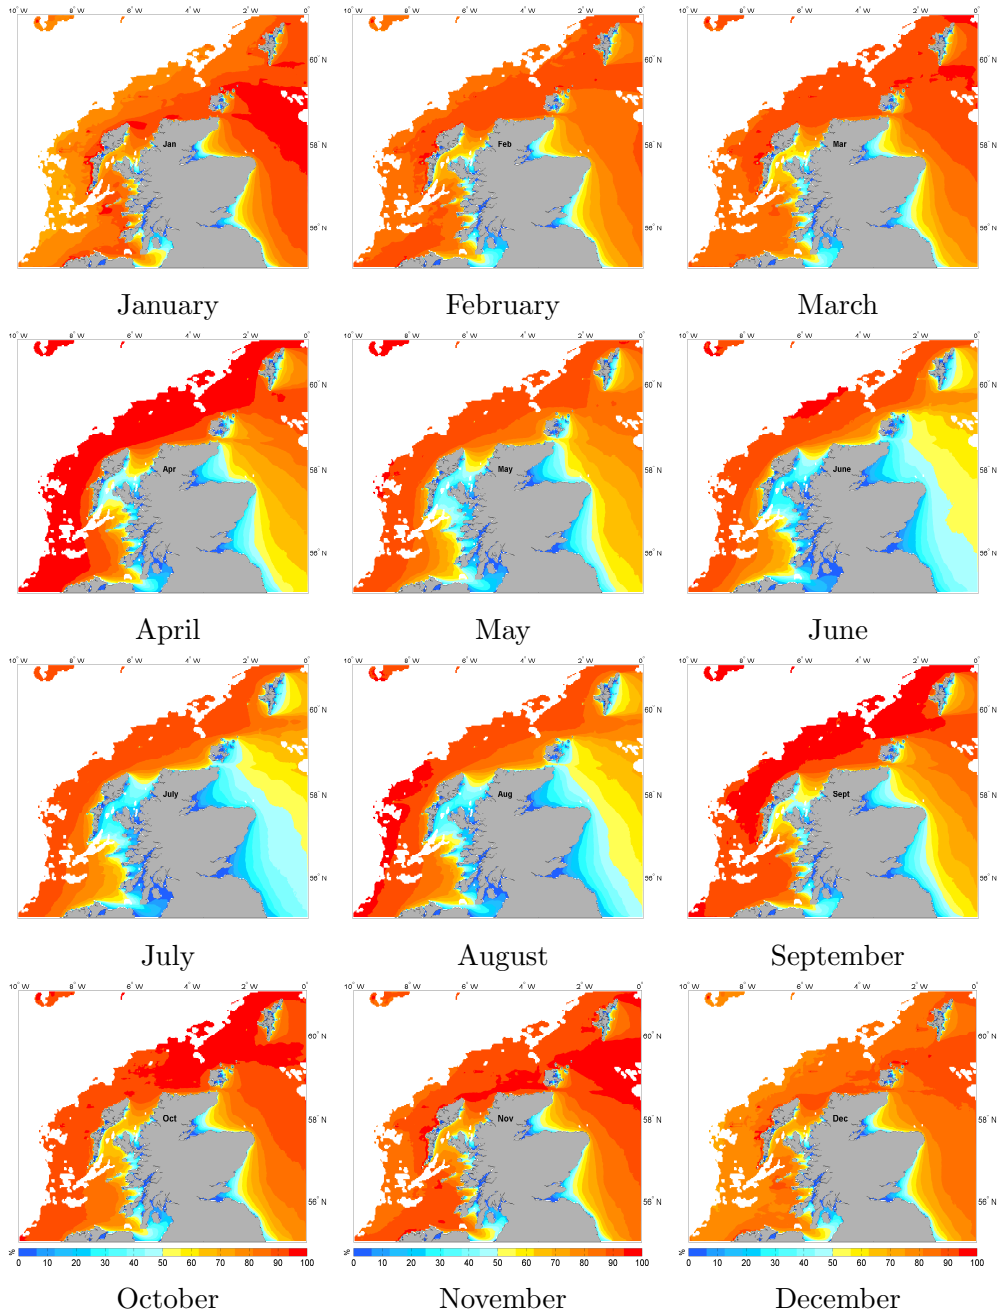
10° W 8° W 6° W 4° W 2° W 0°
60° N
58° N
56° N
Jan

January

10° W 8° W 6° W 4° W 2° W 0°
60° N
58° N
56° N
Feb

February

10° W 8° W 6° W 4° W 2° W 0°
60° N
58° N
56° N
Mar

March

10° W 8° W 6° W 4° W 2° W 0°
60° N
58° N
56° N
Apr

April

10° W 8° W 6° W 4° W 2° W 0°
60° N
58° N
56° N
May

May

10° W 8° W 6° W 4° W 2° W 0°
60° N
58° N
56° N
June

June

10° W 8° W 6° W 4° W 2° W 0°
60° N
58° N
56° N
July

July

10° W 8° W 6° W 4° W 2° W 0°
60° N
58° N
56° N
Aug

August

10° W 8° W 6° W 4° W 2° W 0°
60° N
58° N
56° N
Sept

September

10° W 8° W 6° W 4° W 2° W 0°
60° N
58° N
56° N
Oct

%
0 10 20 30 40 50 60 70 80 90 100

October

10° W 8° W 6° W 4° W 2° W 0°
60° N
58° N
56° N
Nov

%
0 10 20 30 40 50 60 70 80 90 100

November

10° W 8° W 6° W 4° W 2° W 0°
60° N
58° N
56° N
Dec

%
0 10 20 30 40 50 60 70 80 90 100

December